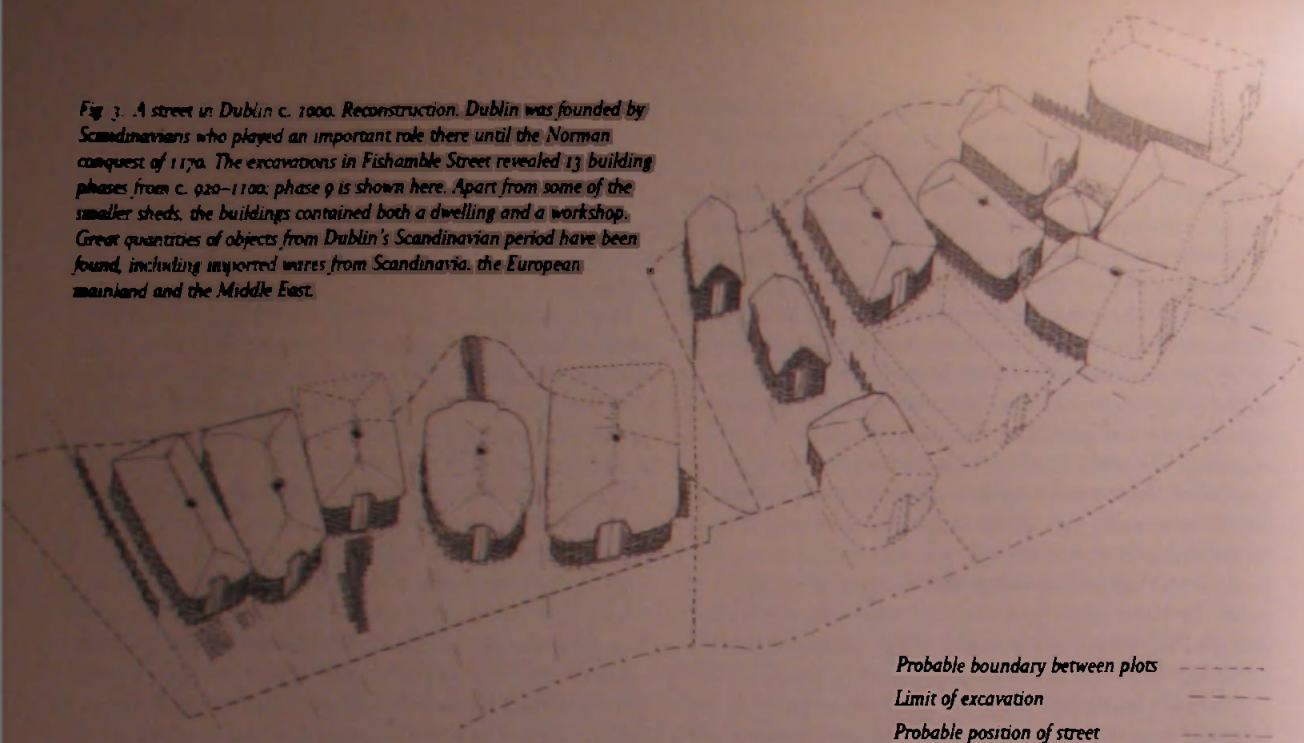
Fig 3. A street in Dublin c. 1000. Reconstruction. Dublin was founded by Scandinavians who played an important role there until the Norman conquest of 1170. The excavations in Fishamble Street revealed 13 building phases from c. 920–1100; phase 9 is shown here. Apart from some of the smaller sheds, the buildings contained both a dwelling and a workshop. Great quantities of objects from Dublin's Scandinavian period have been found, including imported wares from Scandinavia, the European mainland and the Middle East.

Probable boundary between plots
Limit of excavation
Probable position of street